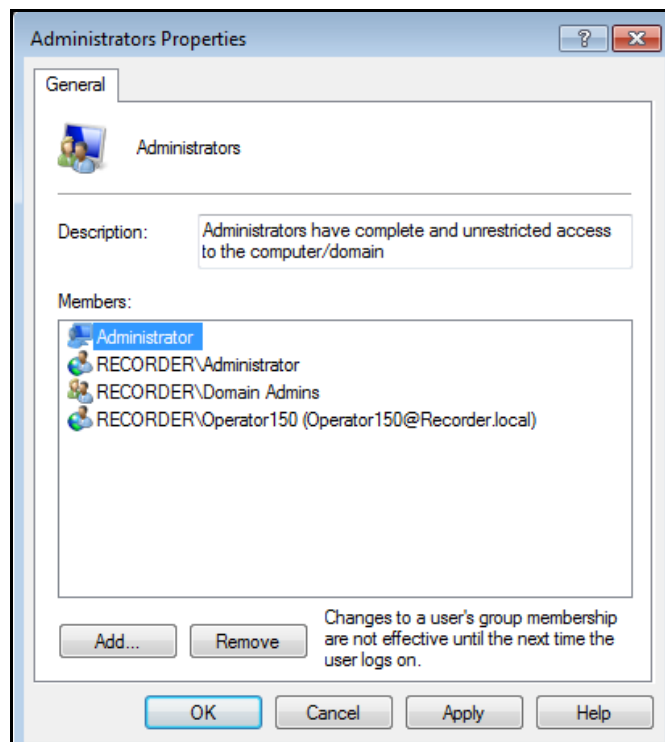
Administrators Properties

?

General

Administrators

Description: Administrators have complete and unrestricted access to the computer/domain

Members:

Administrator
RECORDER\Administrator
RECORDER\Domain Admins
RECORDER\Operator150 (Operator150@Recorder.local)

Add...

Remove

Changes to a user's group membership are not effective until the next time the user logs on.

OK

Cancel

Apply

Help